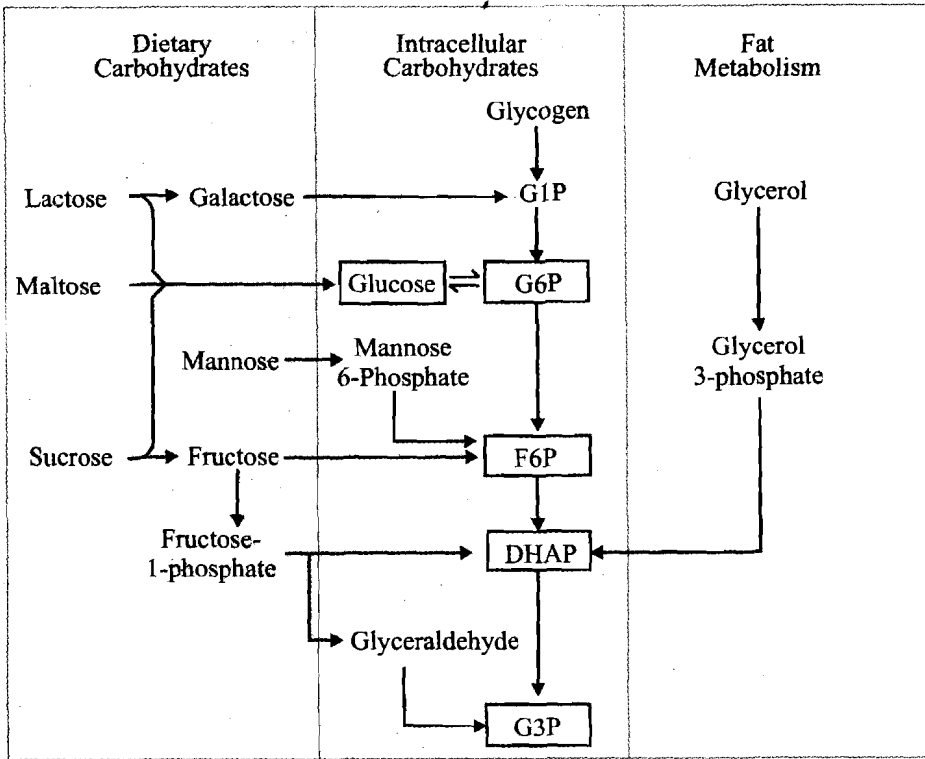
Dietary Carbohydrates

Intracellular Carbohydrates

Fat Metabolism

Glycogen

Lactose

Galactose

G1P

Glycerol

Maltose

Glucose

G6P

Mannose

Mannose 6-Phosphate

Glycerol 3-phosphate

Sucrose

Fructose

F6P

Fructose-1-phosphate

DHAP

Glyceraldehyde

G3P